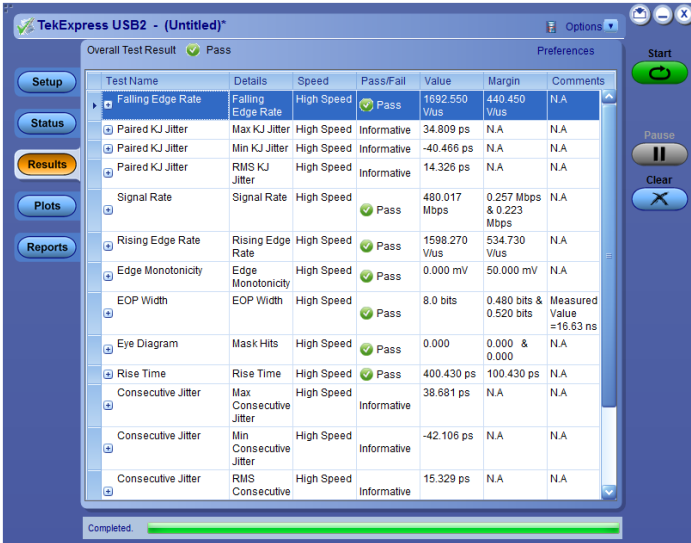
TekExpress USB2 - (Untitled)*

Options

Overall Test Result Pass

Preferences

Setup

Status

Results

Plots

Reports

Start

Pause

Clear

| Test Name | Details | Speed | Pass/Fail | Value | Margin | Comments |
|---|---|---|---|---|---|---|
| Falling Edge Rate | Falling Edge Rate | High Speed | Pass | 1692.550 V/us | 440.450 V/us | N.A |
| Paired KJ Jitter | Max KJ Jitter | High Speed | Informative | 34.809 ps | N.A | N.A |
| Paired KJ Jitter | Min KJ Jitter | High Speed | Informative | -40.466 ps | N.A | N.A |
| Paired KJ Jitter | RMS KJ Jitter | High Speed | Informative | 14.326 ps | N.A | N.A |
| Signal Rate | Signal Rate | High Speed | Pass | 480.017 Mbps | 0.257 Mbps & 0.223 Mbps | N.A |
| Rising Edge Rate | Rising Edge Rate | High Speed | Pass | 1598.270 V/us | 534.730 V/us | N.A |
| Edge Monotonicity | Edge Monotonicity | High Speed | Pass | 0.000 mV | 50.000 mV | N.A |
| EOP Width | EOP Width | High Speed | Pass | 8.0 bits | 0.480 bits & 0.520 bits | Measured Value =16.63 ns |
| Eye Diagram | Mask Hits | High Speed | Pass | 0.000 | 0.000 & 0.000 | N.A |
| Rise Time | Rise Time | High Speed | Pass | 400.430 ps | 100.430 ps | N.A |
| Consecutive Jitter | Max Consecutive Jitter | High Speed | Informative | 38.681 ps | N.A | N.A |
| Consecutive Jitter | Min Consecutive Jitter | High Speed | Informative | -42.106 ps | N.A | N.A |
| Consecutive Jitter | RMS Consecutive | High Speed | Informative | 15.329 ps | N.A | N.A |

Completed.